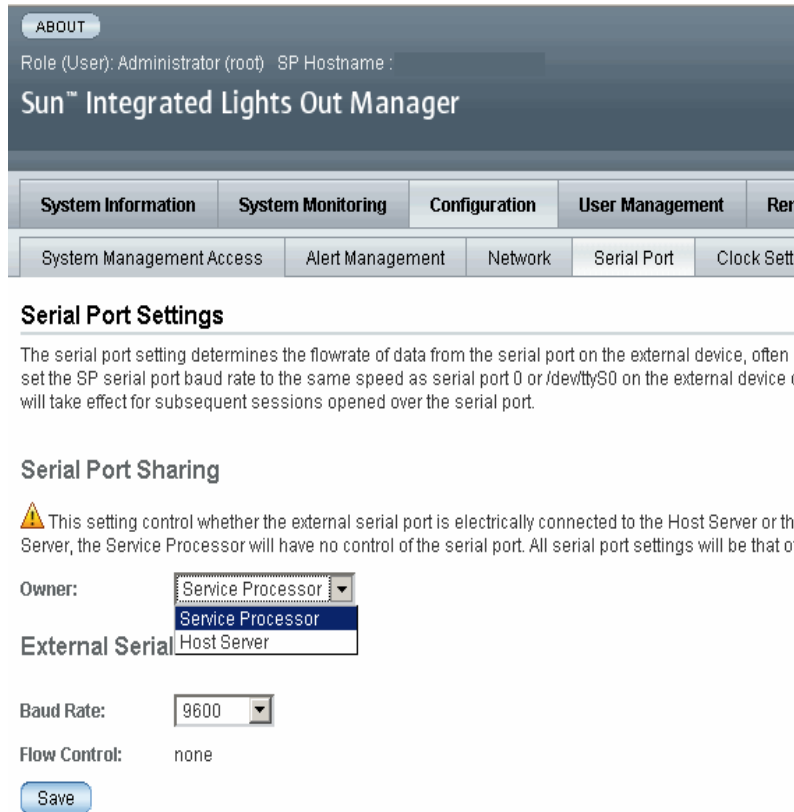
ABOUT

Role (User): Administrator (root) SP Hostname :

Sun™ Integrated Lights Out Manager

System Information | System Monitoring | Configuration | User Management | Re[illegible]

System Management Access | Alert Management | Network | Serial Port | Clock Sett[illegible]

Serial Port Settings

The serial port setting determines the flowrate of data from the serial port on the external device, often set the SP serial port baud rate to the same speed as serial port 0 or /dev/ttyS0 on the external device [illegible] will take effect for subsequent sessions opened over the serial port.

Serial Port Sharing

This setting control whether the external serial port is electrically connected to the Host Server or th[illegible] Server, the Service Processor will have no control of the serial port. All serial port settings will be that o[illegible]

Owner: Service Processor

Service Processor
Host Server

External Serial

Baud Rate: 9600

Flow Control: none

Save